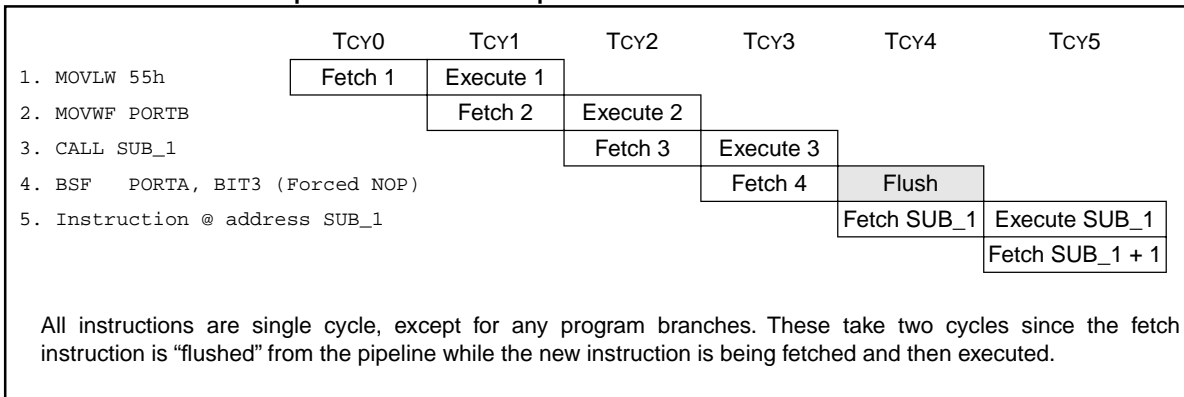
| | TCY0 | TCY1 | TCY2 | TCY3 | TCY4 | TCY5 |
|---|---|---|---|---|---|---|
| 1. MOVLW 55h | Fetch 1 | Execute 1 | | | | |
| 2. MOVWF PORTB | | Fetch 2 | Execute 2 | | | |
| 3. CALL SUB_1 | | | Fetch 3 | Execute 3 | | |
| 4. BSF PORTA, BIT3 (Forced NOP) | | | | Fetch 4 | Flush | |
| 5. Instruction @ address SUB_1 | | | | | Fetch SUB_1 | Execute SUB_1 |
| | | | | | | Fetch SUB_1 + 1 |

All instructions are single cycle, except for any program branches. These take two cycles since the fetch instruction is “flushed” from the pipeline while the new instruction is being fetched and then executed.